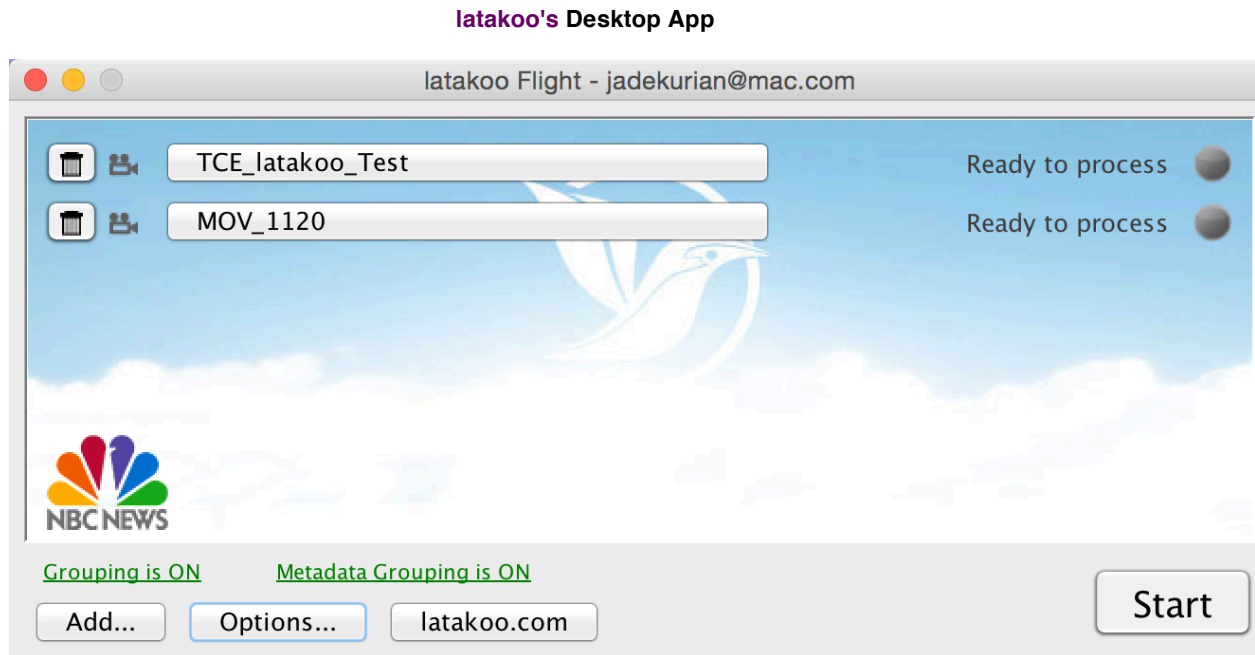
latakoo's Desktop App

latakoo Flight - jadekurian@mac.com

TCE_latakoo_Test

Ready to process

MOV_1120

Ready to process

NBC NEWS

Grouping is ON

Metadata Grouping is ON

Add...

Options...

latakoo.com

Start